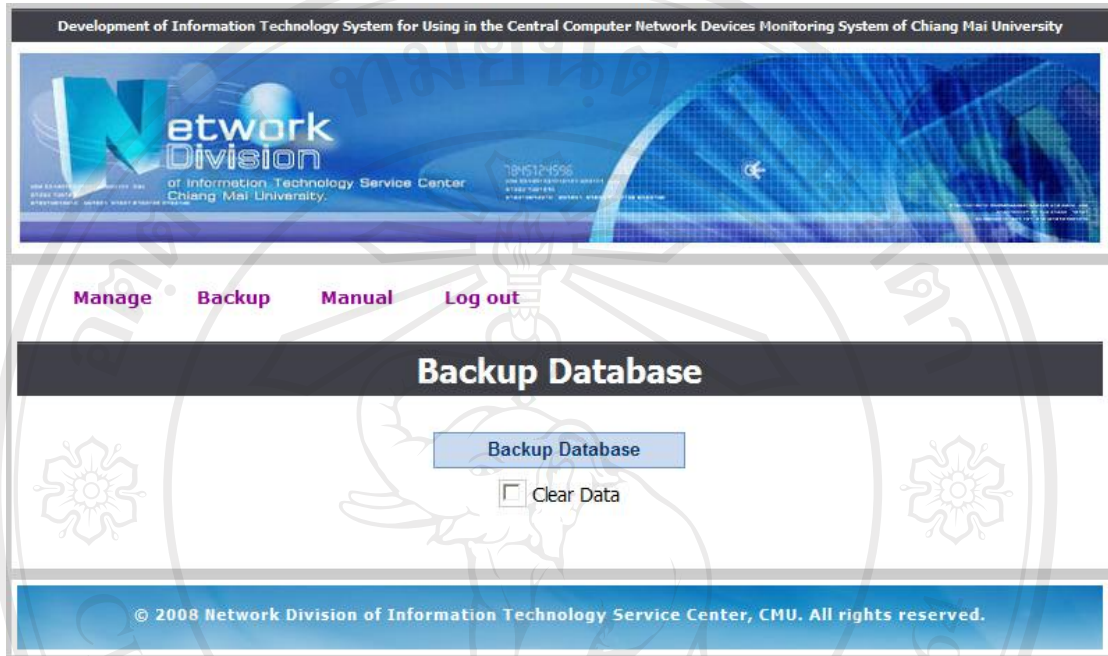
Development of Information Technology System for Using in the Central Computer Network Devices Monitoring System of Chiang Mai University

Network Division
of Information Technology Service Center
Chiang Mai University.

Manage Backup Manual Log out

Backup Database

Backup Database

Clear Data

© 2008 Network Division of Information Technology Service Center, CMU. All rights reserved.